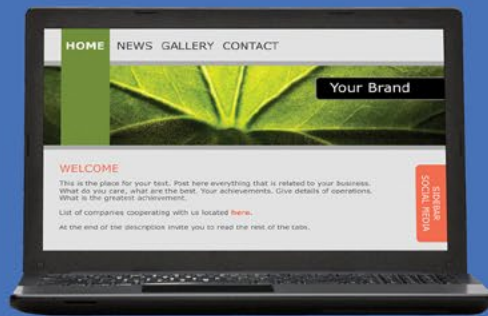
HOME NEWS GALLERY CONTACT

Your Brand

WELCOME

This is the place for your text. Post here everything that is related to your business. What do you care, what are the best. Your achievements. Give details of operations. What is the greatest achievement.

List of companies cooperating with us located here.

At the end of the description invite you to read the rest of the tabs.

SIDEBAR SOCIAL MEDIA